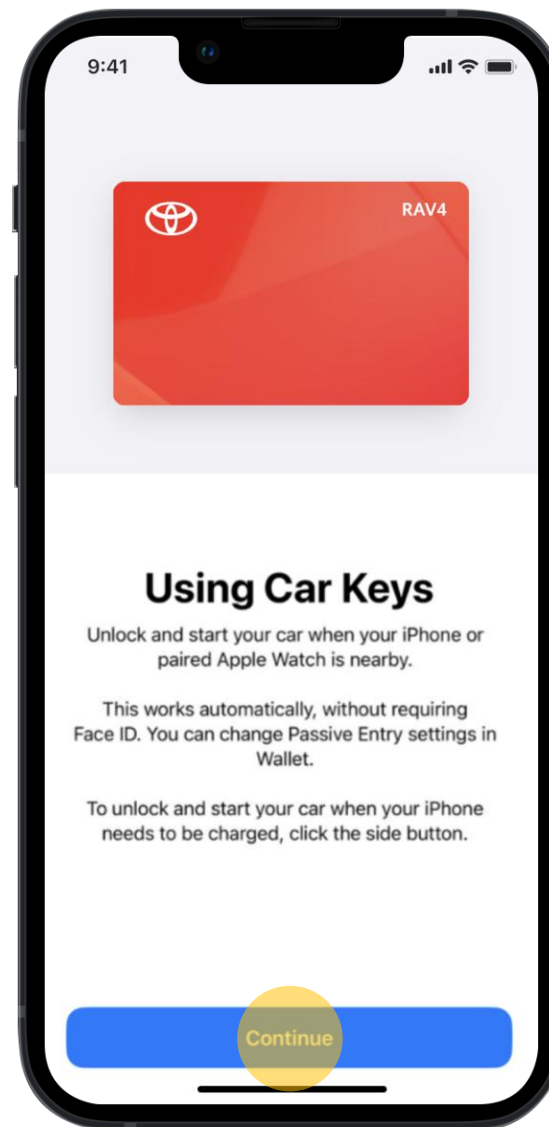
9:41

RAV4

Using Car Keys

Unlock and start your car when your iPhone or paired Apple Watch is nearby.

This works automatically, without requiring Face ID. You can change Passive Entry settings in Wallet.

To unlock and start your car when your iPhone needs to be charged, click the side button.

Continue